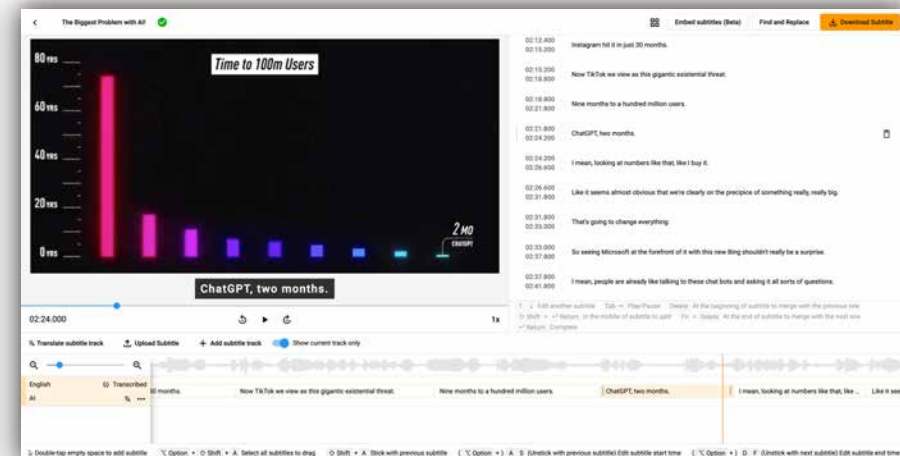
The Biggest Problem with AI

Embed subtitles (Beta) Find and Replace Download Subtitle

Time to 100m Users

80 YRS
60 YRS
40 YRS
20 YRS
0 YRS

2 MO
CHATGPT

ChatGPT, two months.

02:24.000

1x

02:12.400
02:15.200
Instagram hit it in just 30 months.

02:15.200
02:18.800
Now TikTok we view as this gigantic existential threat.

02:18.800
02:21.800
Nine months to a hundred million users.

02:21.800
02:24.200
ChatGPT, two months.

02:24.200
02:26.600
I mean, looking at numbers like that, like I buy it.

02:26.600
02:31.800
Like it seems almost obvious that we're clearly on the precipice of something really, really big.

02:31.800
02:33.000
That's going to change everything.

02:33.000
02:37.800
So seeing Microsoft at the forefront of it with this new Bing shouldn't really be a surprise.

02:37.800
02:41.800
I mean, people are already like talking to these chat bots and asking it all sorts of questions.

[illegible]

Translate subtitle track
Upload Subtitle
Add subtitle track
Show current track only

English
Transcribed
AI

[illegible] months.
Now TikTok we view as this gigantic existential threat.
Nine months to a hundred million users.
ChatGPT, two months.
I mean, looking at numbers like that, like ...
Like it see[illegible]

Double-tap empty space to add subtitle ⌥ Option + ⇧ Shift + A Select all subtitles to drag ⇧ Shift + A Stick with previous subtitle ( ⌥ Option + ) A S (Unstick with previous subtitle) Edit subtitle start time ( ⌥ Option + ) D F (Unstick with next subtitle) Edit subtitle end time